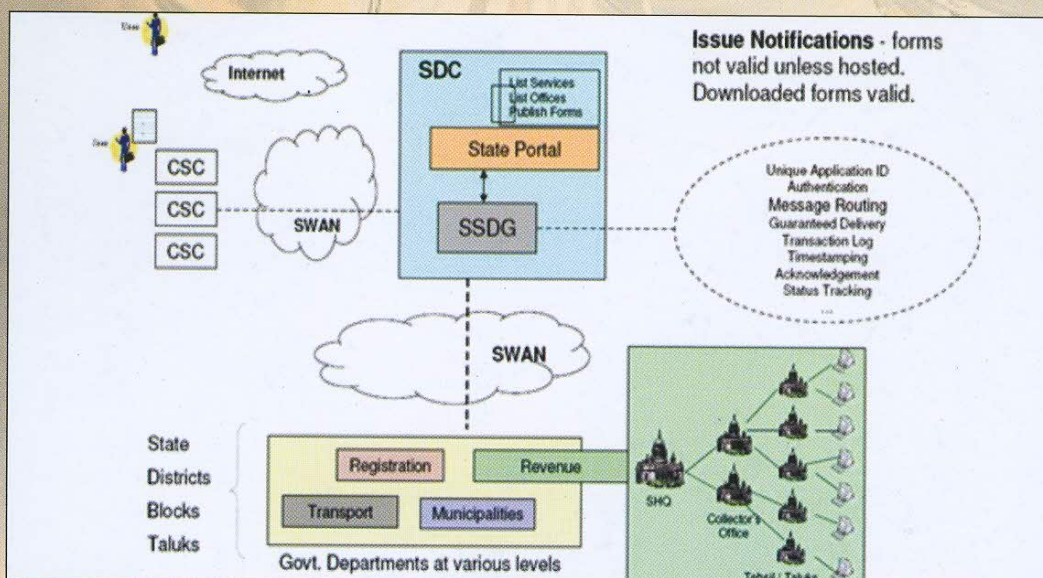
User

Internet

User

CSC

CSC

CSC

SWAN

SDC

List Services
List Offices
Publish Forms

State Portal

SSDG

Issue Notifications - forms not valid unless hosted. Downloaded forms valid.

Unique Application ID
Authentication
Message Routing
Guaranteed Delivery
Transaction Log
Timestamping
Acknowledgement
Status Tracking
...

SWAN

State
Districts
Blocks
Taluks

Registration

Revenue

Transport

Municipalities

Govt. Departments at various levels

SHQ

Collector's Office

Tehsil / Taluka